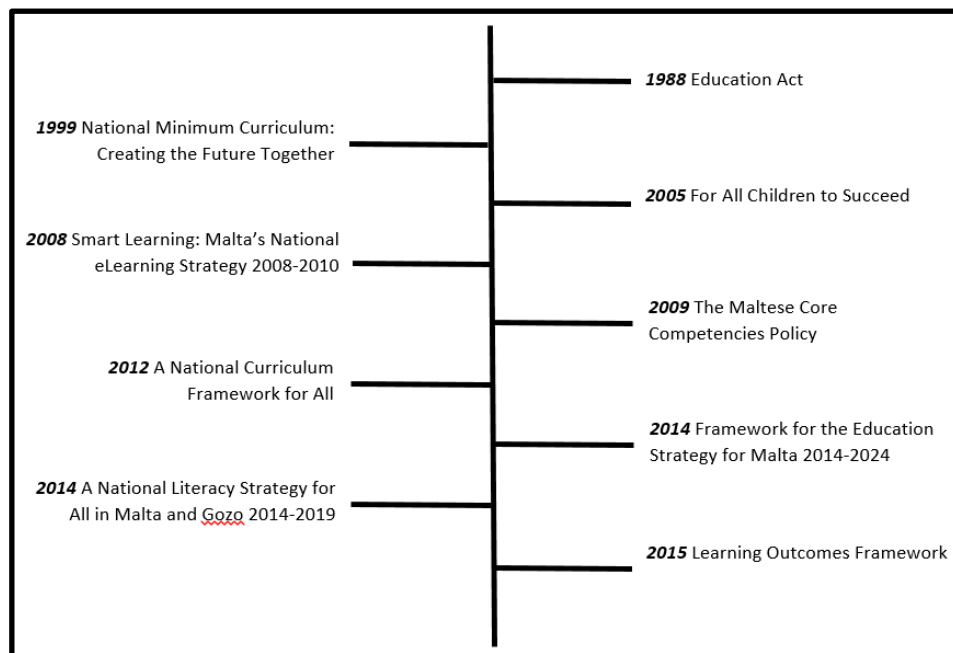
**1988** Education Act

**1999** National Minimum Curriculum: Creating the Future Together

**2005** For All Children to Succeed

**2008** Smart Learning: Malta's National eLearning Strategy 2008-2010

**2009** The Maltese Core Competencies Policy

**2012** A National Curriculum Framework for All

**2014** Framework for the Education Strategy for Malta 2014-2024

**2014** A National Literacy Strategy for All in Malta and Gozo 2014-2019

**2015** Learning Outcomes Framework